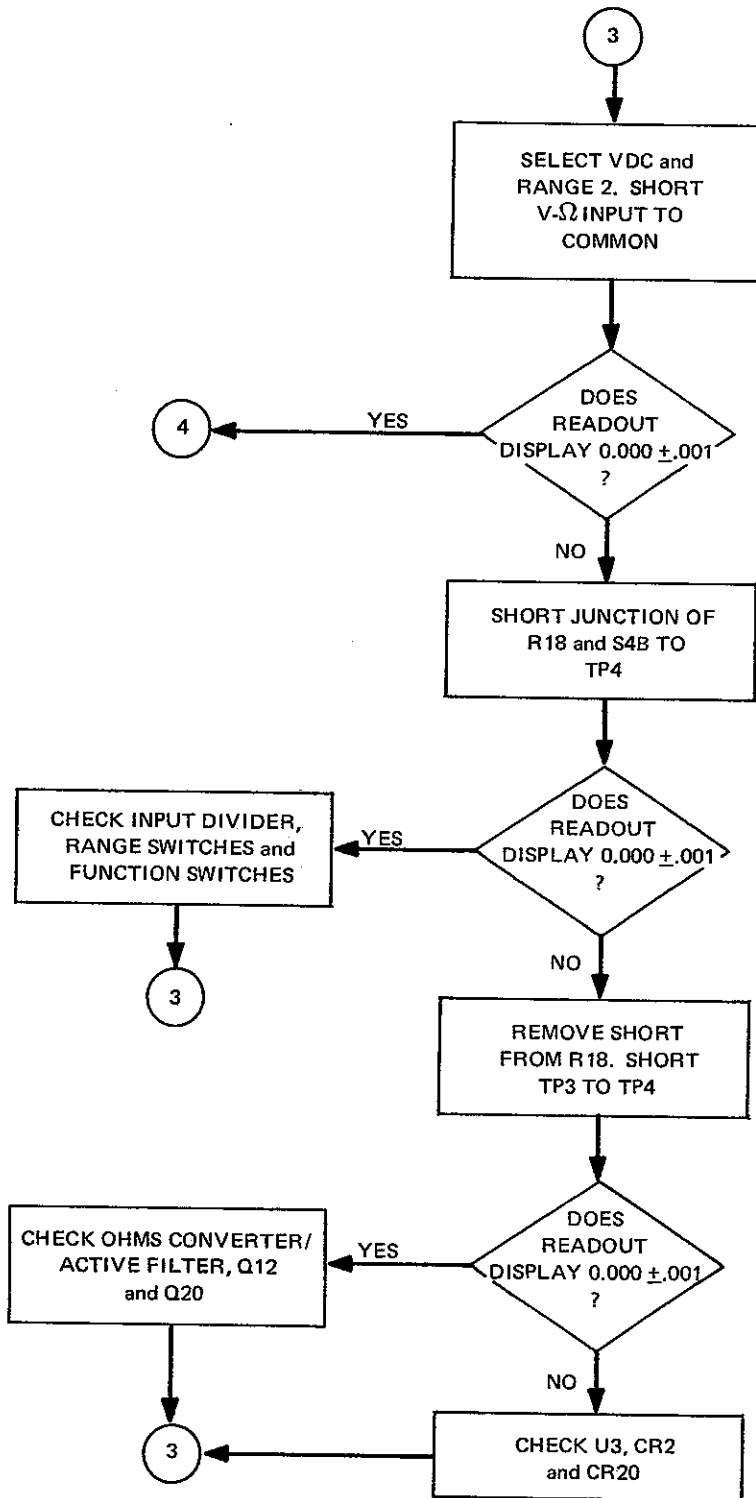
3

SELECT VDC and RANGE 2. SHORT V-$\Omega$ INPUT TO COMMON

DOES READOUT DISPLAY 0.000 $\pm$.001 ?

YES

4

NO

SHORT JUNCTION OF R18 and S4B TO TP4

DOES READOUT DISPLAY 0.000 $\pm$.001 ?

YES

CHECK INPUT DIVIDER, RANGE SWITCHES and FUNCTION SWITCHES

3

NO

REMOVE SHORT FROM R18. SHORT TP3 TO TP4

DOES READOUT DISPLAY 0.000 $\pm$.001 ?

YES

CHECK OHMS CONVERTER/ ACTIVE FILTER, Q12 and Q20

3

NO

CHECK U3, CR2 and CR20